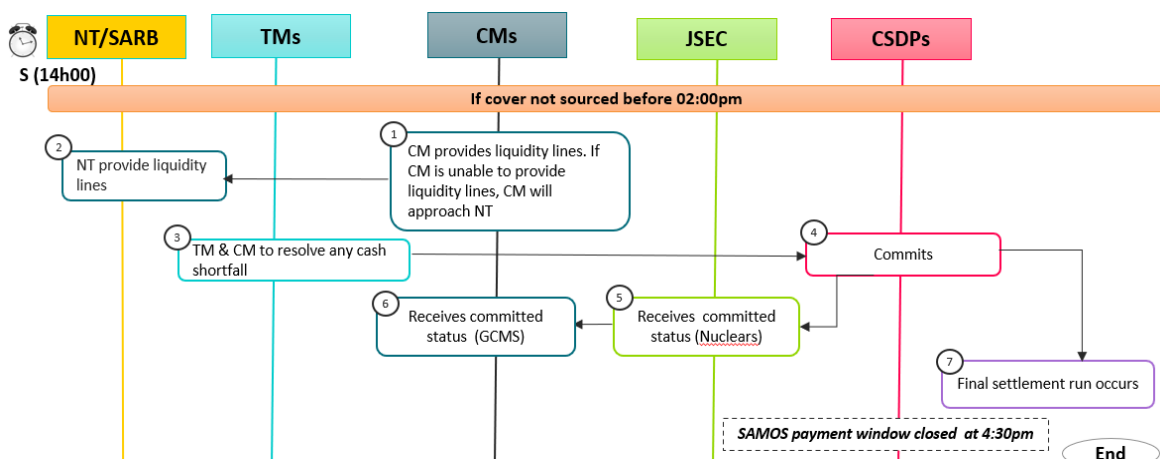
NT/SARB

TMs

CMs

JSEC

CSDPs

S (14h00)

If cover not sourced before 02:00pm

1
CM provides liquidity lines. If CM is unable to provide liquidity lines, CM will approach NT

2
NT provide liquidity lines

3
TM & CM to resolve any cash shortfall

4
Commits

5
Receives committed status (Nuclears)

6
Receives committed status (GCMS)

7
Final settlement run occurs

SAMOS payment window closed at 4:30pm

End